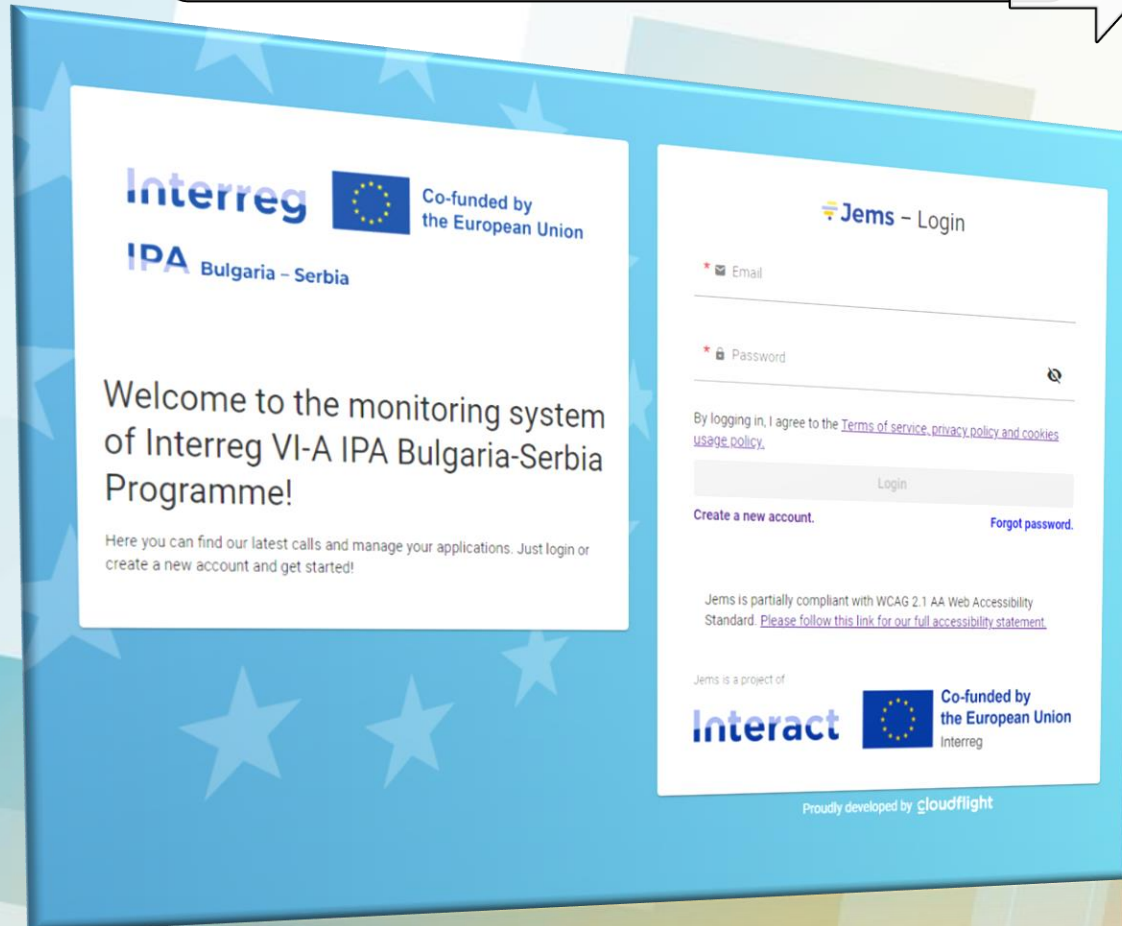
Interreg

Co-funded by the European Union

IPA Bulgaria – Serbia

Welcome to the monitoring system of Interreg VI-A IPA Bulgaria-Serbia Programme!

Here you can find our latest calls and manage your applications. Just login or create a new account and get started!

Jems – Login

* Email

* Password

By logging in, I agree to the Terms of service, privacy policy and cookies usage policy.

Login

Create a new account.

Forgot password.

Jems is partially compliant with WCAG 2.1 AA Web Accessibility Standard. Please follow this link for our full accessibility statement.

Jems is a project of

Interact

Co-funded by the European Union
Interreg

Proudly developed by cloudflight